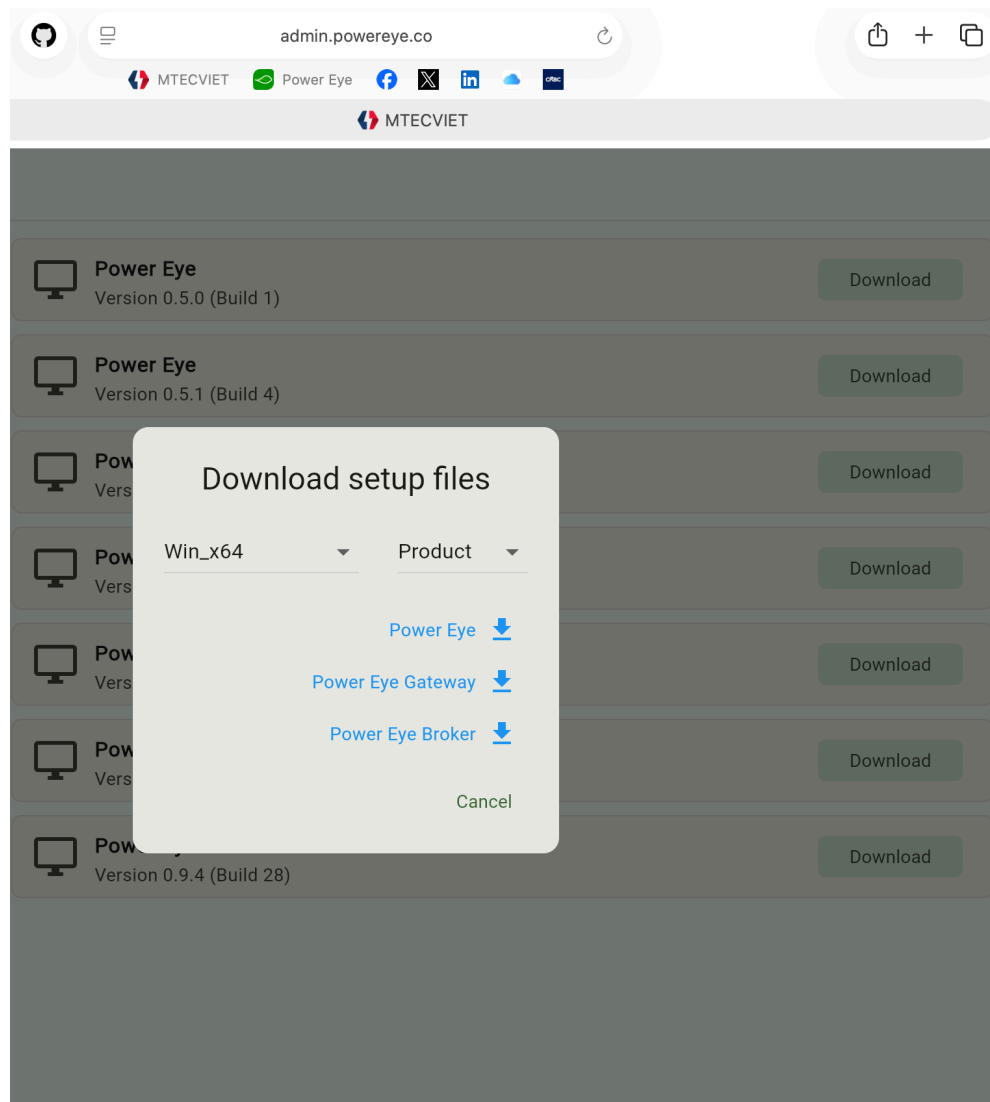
admin.powereye.co

MTECVIET Power Eye

MTECVIET

Power Eye
Version 0.5.0 (Build 1)
Download

Power Eye
Version 0.5.1 (Build 4)
Download

Pow
Vers
Download

Pow
Vers
Download

Pow
Vers
Download

Pow
Vers
Download

Pow
Version 0.9.4 (Build 28)
Download

Download setup files

Win_x64
Product

Power Eye
Power Eye Gateway
Power Eye Broker

Cancel